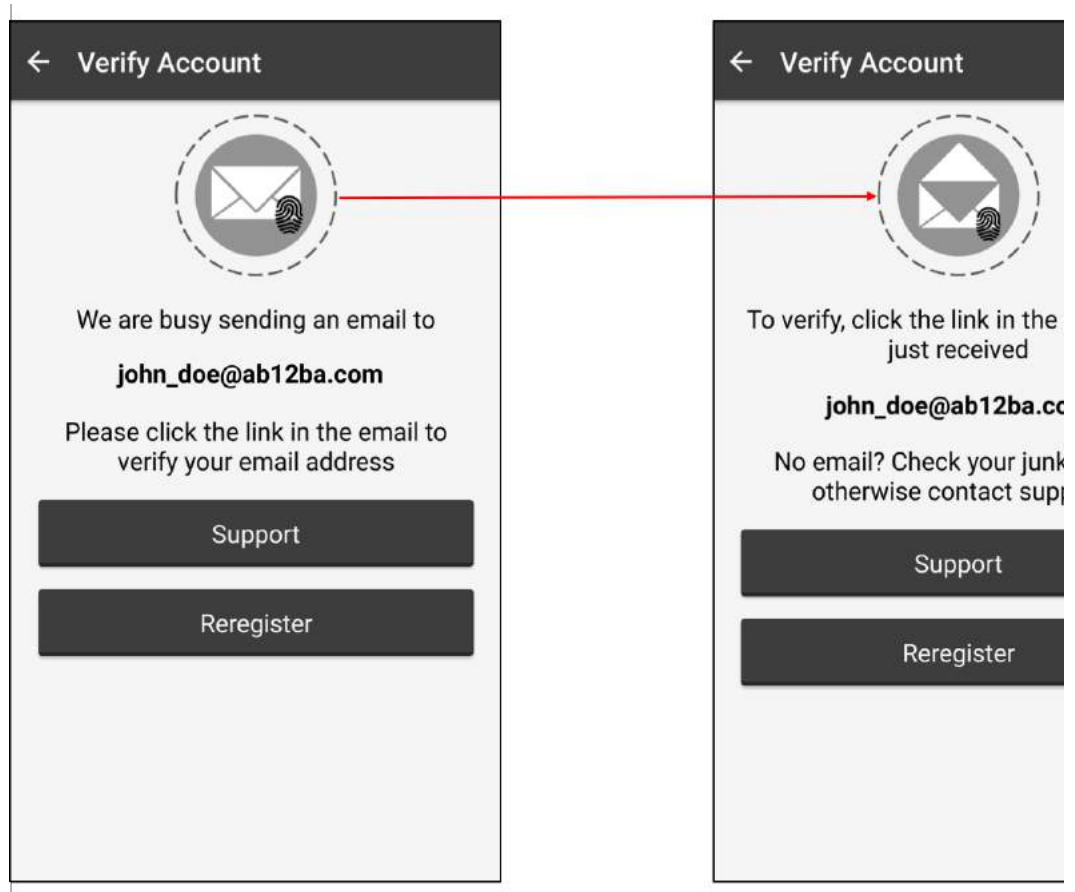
← Verify Account

We are busy sending an email to

john_doe@ab12ba.com

Please click the link in the email to verify your email address

Support

Reregister

← Verify Account

To verify, click the link in the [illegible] just received

john_doe@ab12ba.c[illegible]

No email? Check your junk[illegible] otherwise contact supp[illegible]

Support

Reregister